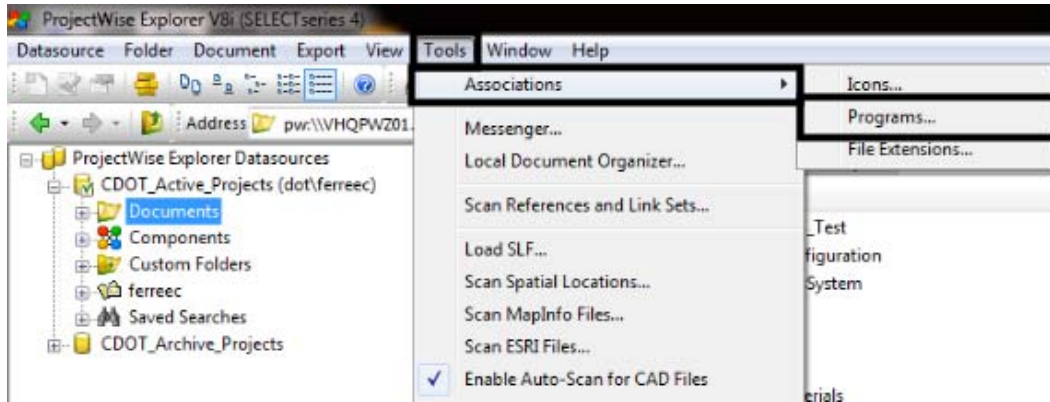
ProjectWise Explorer V8i (SELECTseries 4)

Datasource Folder Document Export View Tools Window Help

Address pw:\\VHQPWZ01.

ProjectWise Explorer Datasources
CDOT_Active_Projects (dot\ferreec)
Documents
Components
Custom Folders
ferreec
Saved Searches
CDOT_Archive_Projects

Associations
Messenger...
Local Document Organizer...
Scan References and Link Sets...
Load SLF...
Scan Spatial Locations...
Scan MapInfo Files...
Scan ESRI Files...
✓ Enable Auto-Scan for CAD Files

Icons...
Programs...
File Extensions...

_Test
figuration
System
erials